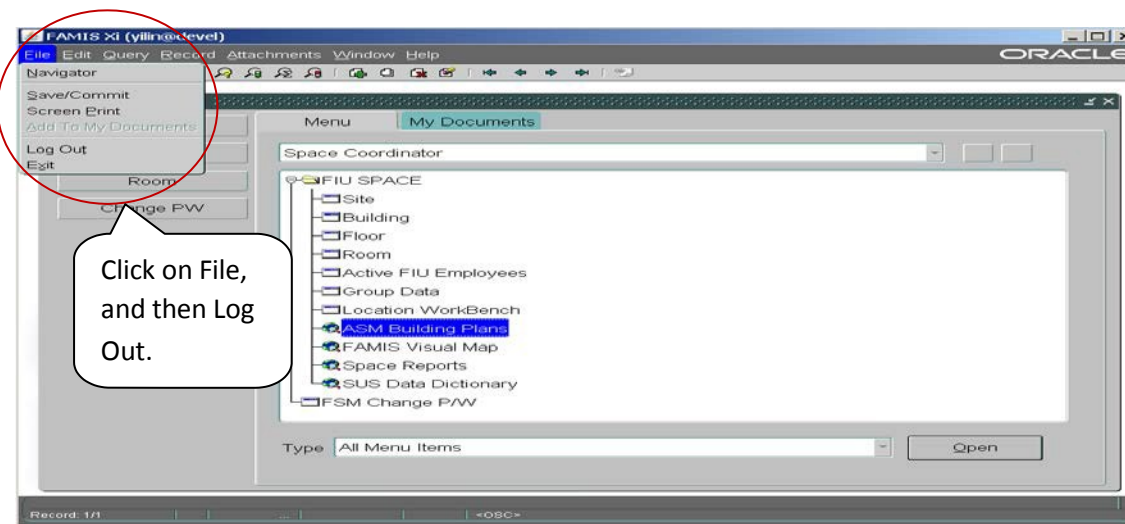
FAMIS Xi (yilin@devel)

File Edit Query Record Attachments Window Help

ORACLE

Navigator

Save/Commit

Screen Print

Add To My Documents

Log Out

Exit

Room

Change PW

Click on File, and then Log Out.

Menu

My Documents

Space Coordinator

FIU SPACE

Site

Building

Floor

Room

Active FIU Employees

Group Data

Location WorkBench

ASM Building Plans

FAMIS Visual Map

Space Reports

SUS Data Dictionary

FSM Change P/W

Type All Menu Items

Open

Record: 1/1

<OSC>